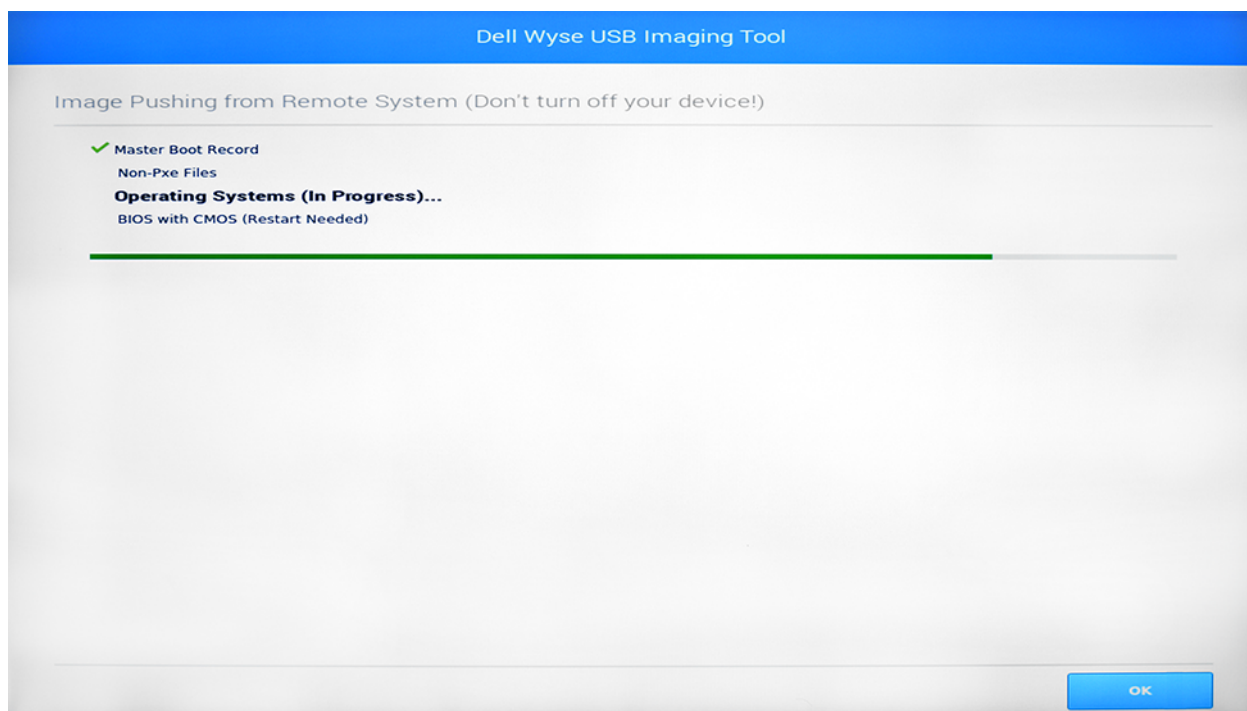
Dell Wyse USB Imaging Tool

Image Pushing from Remote System (Don't turn off your device!)

✓ Master Boot Record
Non-Pxe Files
**Operating Systems (In Progress)...**
BIOS with CMOS (Restart Needed)

OK